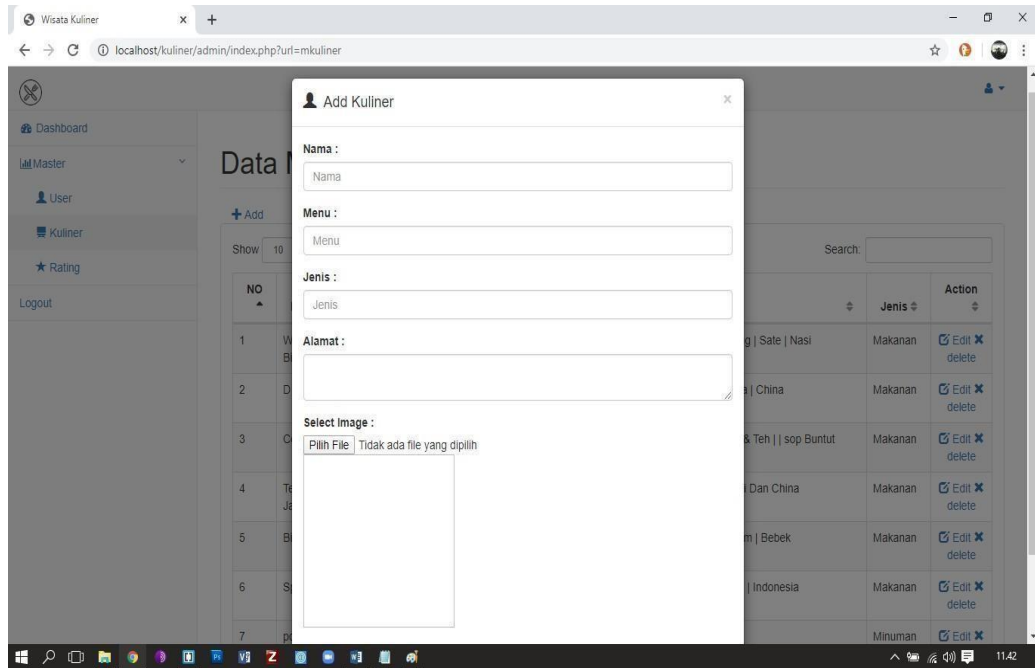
Wisata Kuliner

localhost/kuliner/admin/index.php?url=mkuliner

Dashboard

Master

User

Kuliner

Rating

Logout

Data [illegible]

+ Add

Show 10

Search:

| NO | | | Jenis | Action |
|---|---|---|---|---|
| 1 | W B | g \| Sate \| Nasi | Makanan | Edit ✖ delete |
| 2 | D | a \| China | Makanan | Edit ✖ delete |
| 3 | C | & Teh \| \| sop Buntut | Makanan | Edit ✖ delete |
| 4 | Te Ja | i Dan China | Makanan | Edit ✖ delete |
| 5 | B | m \| Bebek | Makanan | Edit ✖ delete |
| 6 | S | \| Indonesia | Makanan | Edit ✖ delete |
| 7 | p | | Minuman | Edit ✖ |

Add Kuliner

×

Nama :

Nama

Menu :

Menu

Jenis :

Jenis

Alamat :

Select Image :

Pilih File Tidak ada file yang dipilih

11.42